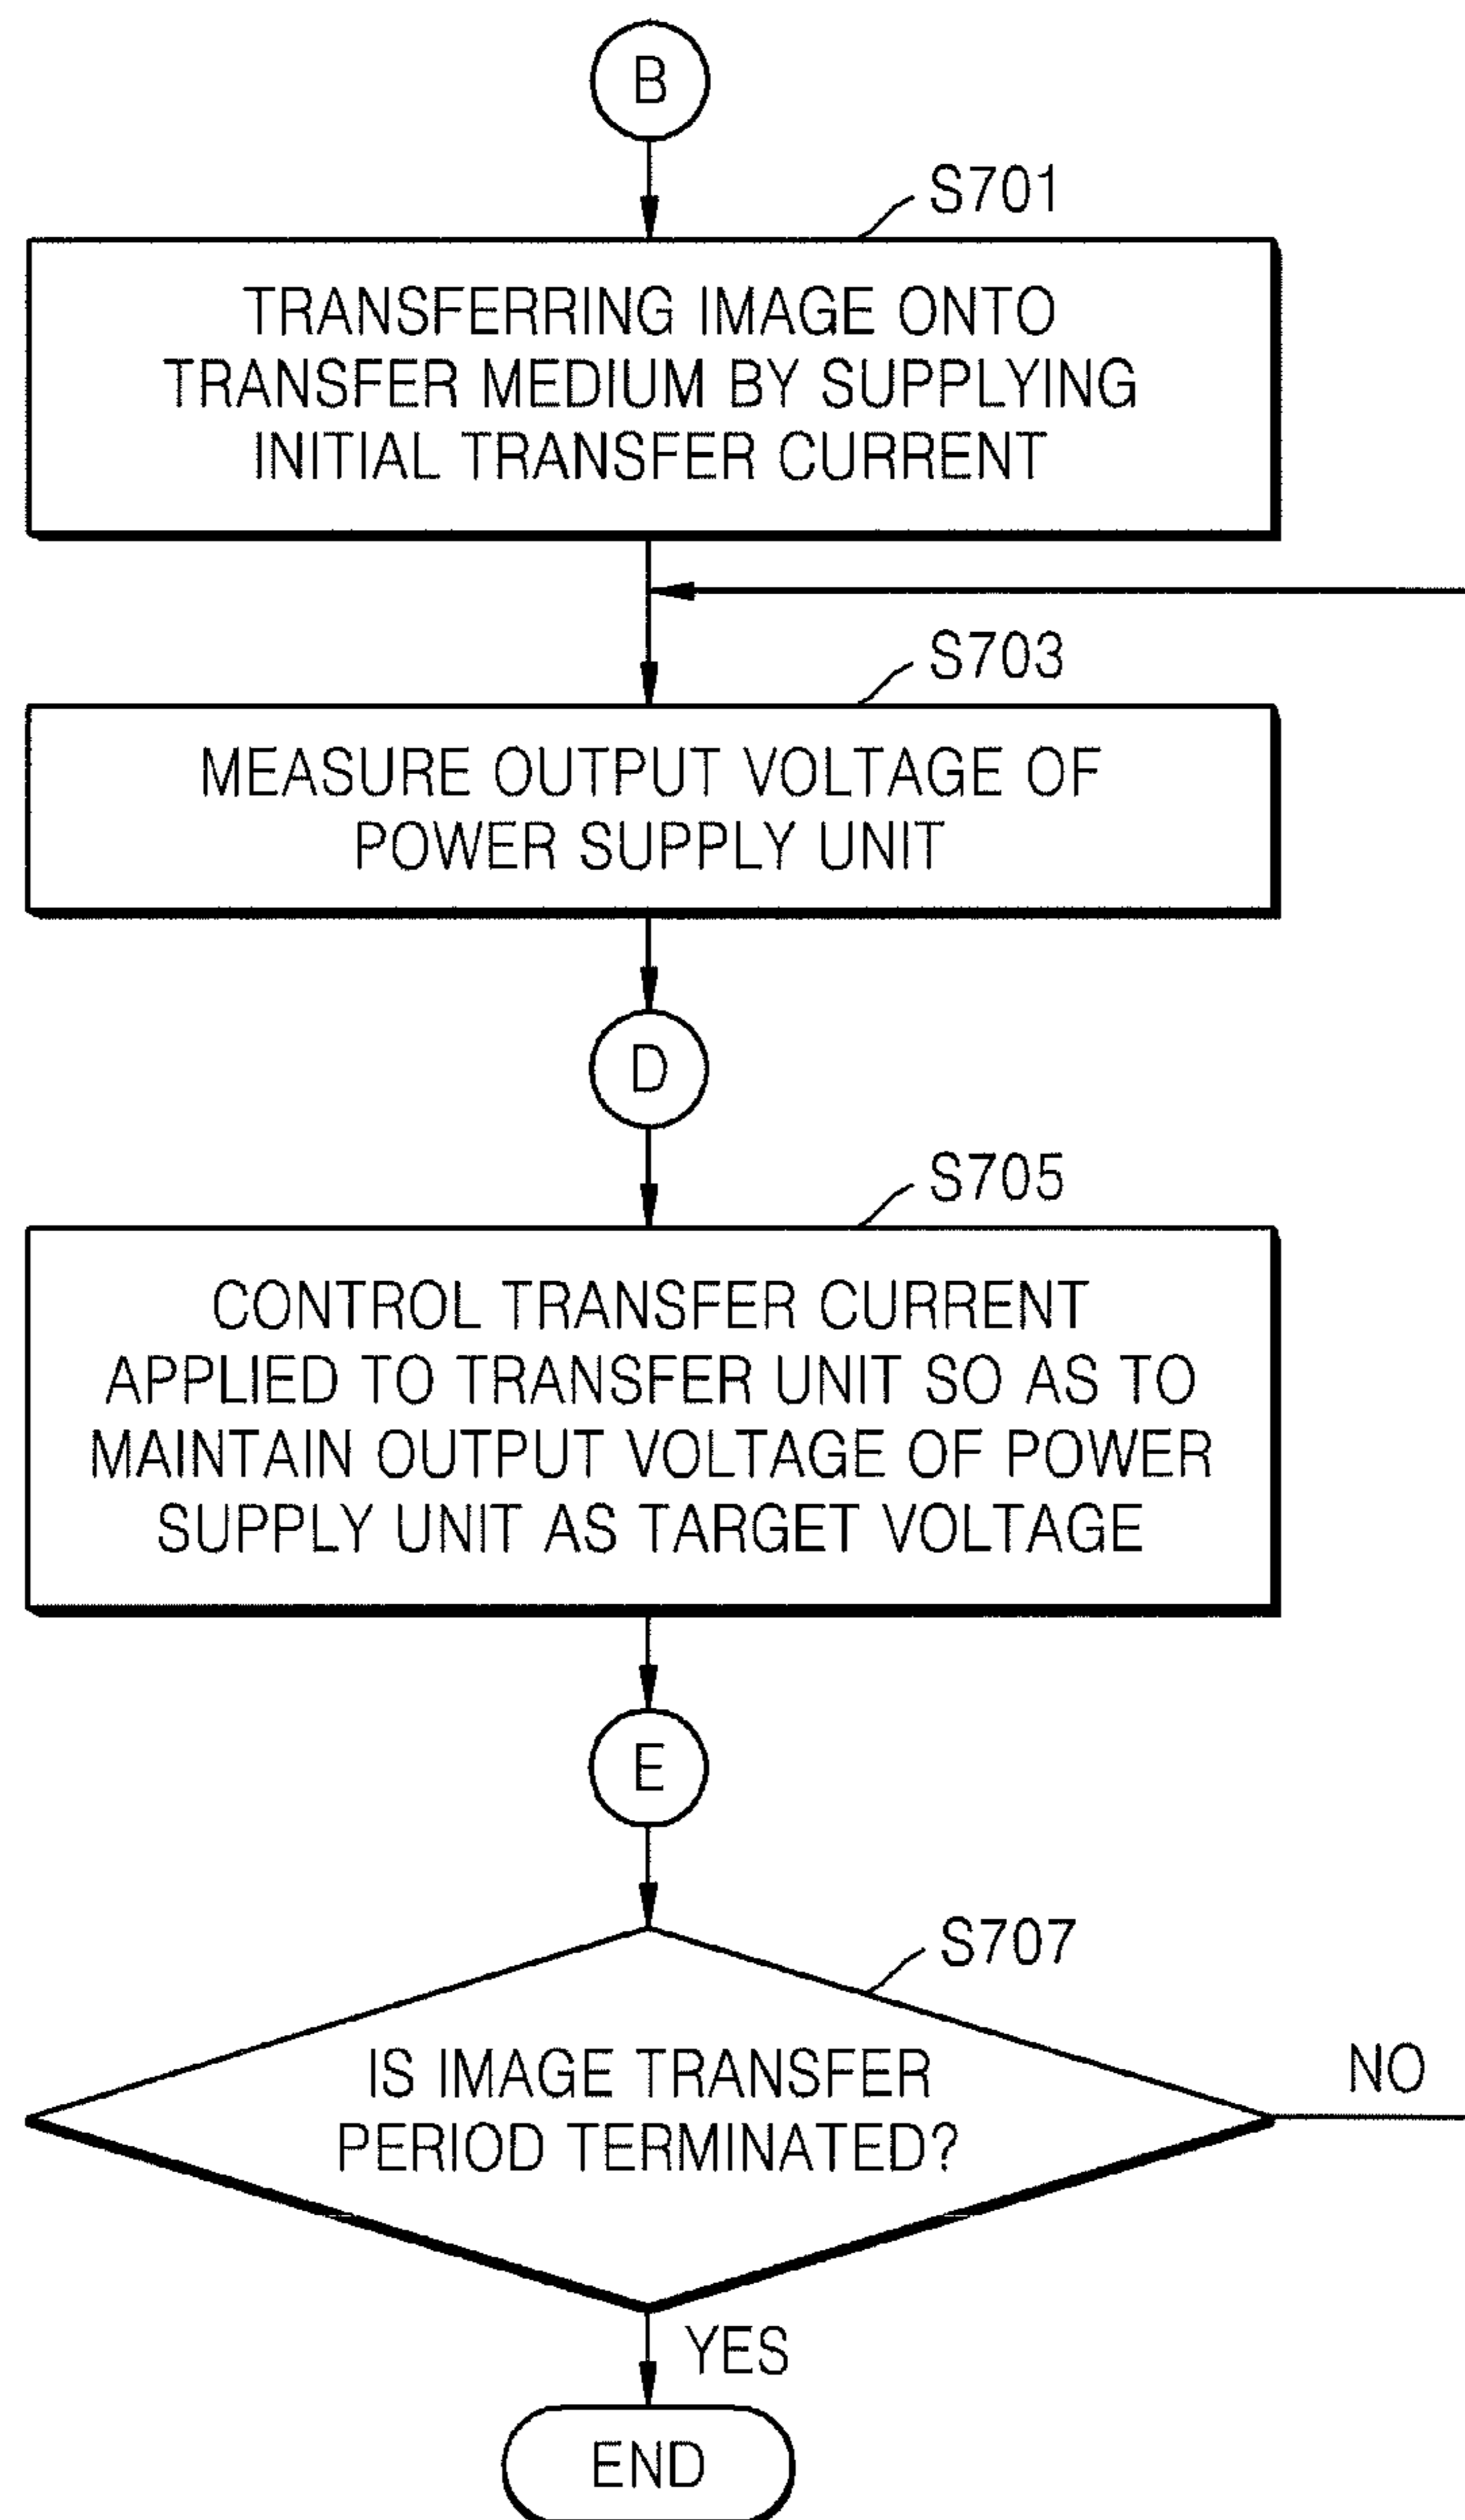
B

S701

TRANSFERRING IMAGE ONTO TRANSFER MEDIUM BY SUPPLYING INITIAL TRANSFER CURRENT

S703

MEASURE OUTPUT VOLTAGE OF POWER SUPPLY UNIT

D

S705

CONTROL TRANSFER CURRENT APPLIED TO TRANSFER UNIT SO AS TO MAINTAIN OUTPUT VOLTAGE OF POWER SUPPLY UNIT AS TARGET VOLTAGE

E

S707

IS IMAGE TRANSFER PERIOD TERMINATED?

NO

YES

END